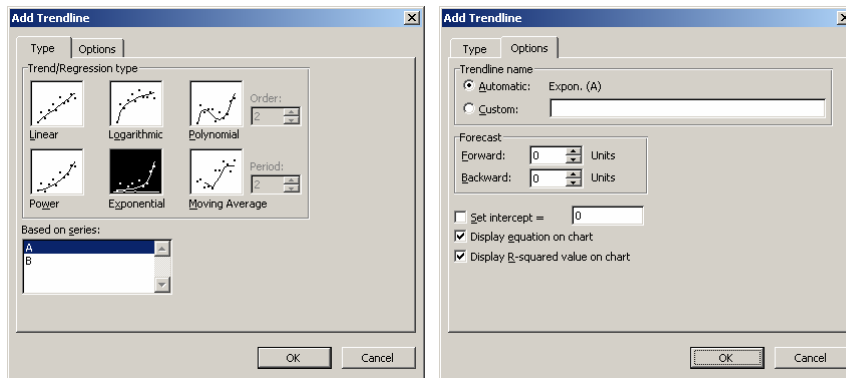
Add Trendline

Type Options

Trend/Regression type

Linear Logarithmic Polynomial Order: 2

Power Exponential Moving Average Period: 2

Based on series:

A
B

OK Cancel

Add Trendline

Type Options

Trendline name

Automatic: Expon. (A)

Custom:

Forecast

Forward: 0 Units

Backward: 0 Units

Set intercept = 0

Display equation on chart

Display R-squared value on chart

OK Cancel